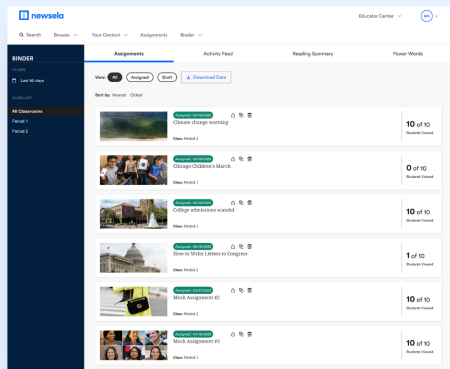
newsela

Educator Center

MN

Search Browse Your Content Assignments Binder

BINDER

FILTERS

Last 90 days

CLASS LIST

All Classrooms

Period 1

Period 2

Assignments

Activity Feed

Reading Summary

Power Words

View: All Assigned Draft

Download Data

Sort by: Newest Oldest

Assigned | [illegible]

Climate change warning

Class: Period 2

10 of 10

Students Viewed

Assigned | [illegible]

Chicago Children's March

Class: Period 1

0 of 10

Students Viewed

Assigned | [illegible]

College admissions scandal

Class: Period 1

10 of 10

Students Viewed

Assigned | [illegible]

How to Write Letters to Congress

Class: Period 2

1 of 10

Students Viewed

Assigned | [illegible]

Mock Assignment #2

Class: Period 2

10 of 10

Students Viewed

Assigned | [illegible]

Mock Assignment #3

Class: Period 1

10 of 10

Students Viewed